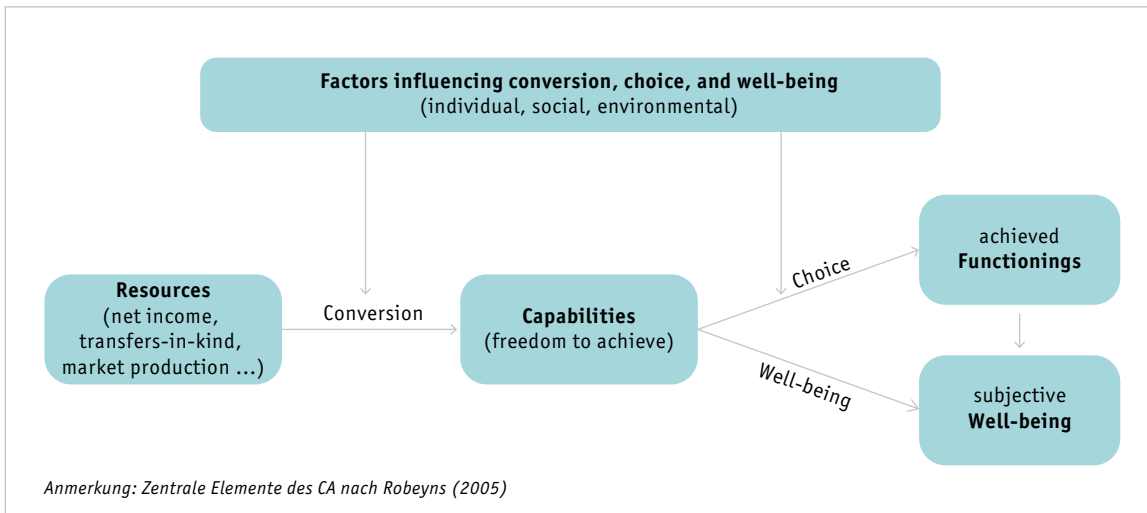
**Factors influencing conversion, choice, and well-being**
(individual, social, environmental)

**Resources**
(net income, transfers-in-kind, market production ...)

Conversion

**Capabilities**
(freedom to achieve)

Choice

Well-being

achieved
**Functionings**

subjective
**Well-being**

*Anmerkung: Zentrale Elemente des CA nach Robeyns (2005)*